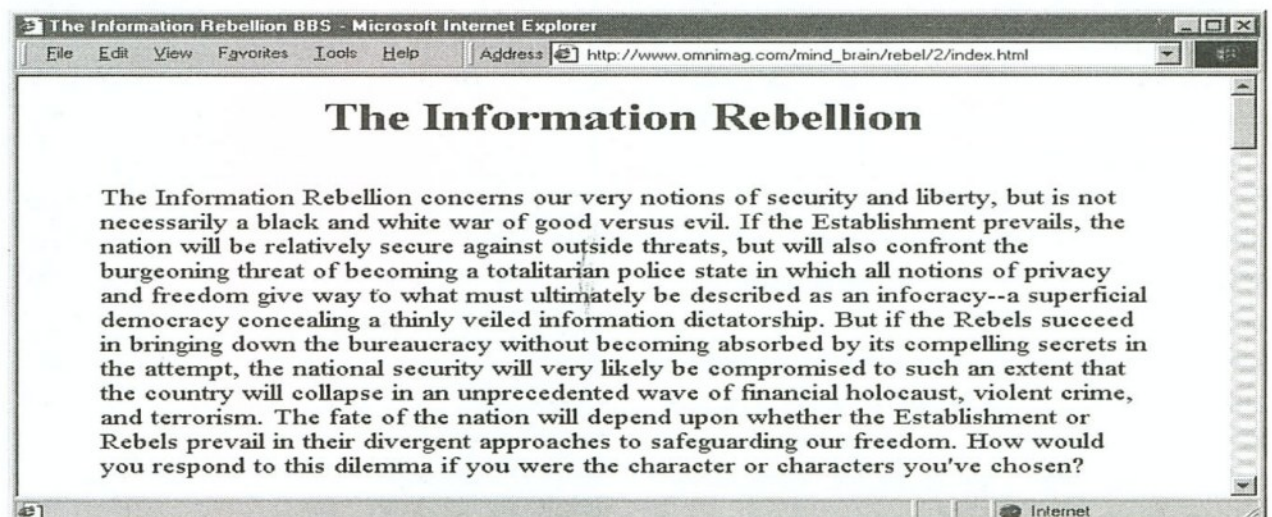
The Information Rebellion BBS - Microsoft Internet Explorer

File Edit View Favorites Tools Help Address http://www.omnimag.com/mind_brain/rebel/2/index.html

The Information Rebellion

The Information Rebellion concerns our very notions of security and liberty, but is not necessarily a black and white war of good versus evil. If the Establishment prevails, the nation will be relatively secure against outside threats, but will also confront the burgeoning threat of becoming a totalitarian police state in which all notions of privacy and freedom give way to what must ultimately be described as an infocracy--a superficial democracy concealing a thinly veiled information dictatorship. But if the Rebels succeed in bringing down the bureaucracy without becoming absorbed by its compelling secrets in the attempt, the national security will very likely be compromised to such an extent that the country will collapse in an unprecedented wave of financial holocaust, violent crime, and terrorism. The fate of the nation will depend upon whether the Establishment or Rebels prevail in their divergent approaches to safeguarding our freedom. How would you respond to this dilemma if you were the character or characters you've chosen?

Internet